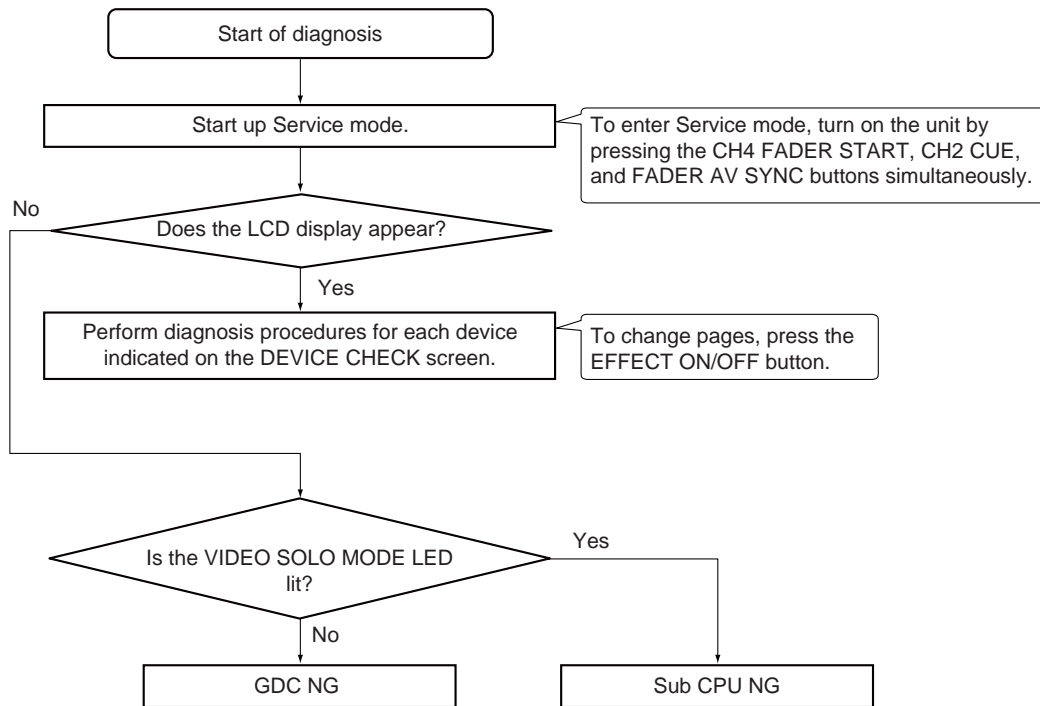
Start of diagnosis

Start up Service mode.

To enter Service mode, turn on the unit by pressing the CH4 FADER START, CH2 CUE, and FADER AV SYNC buttons simultaneously.

No

Does the LCD display appear?

Yes

Perform diagnosis procedures for each device indicated on the DEVICE CHECK screen.

To change pages, press the EFFECT ON/OFF button.

Is the VIDEO SOLO MODE LED lit?

Yes

No

GDC NG

Sub CPU NG